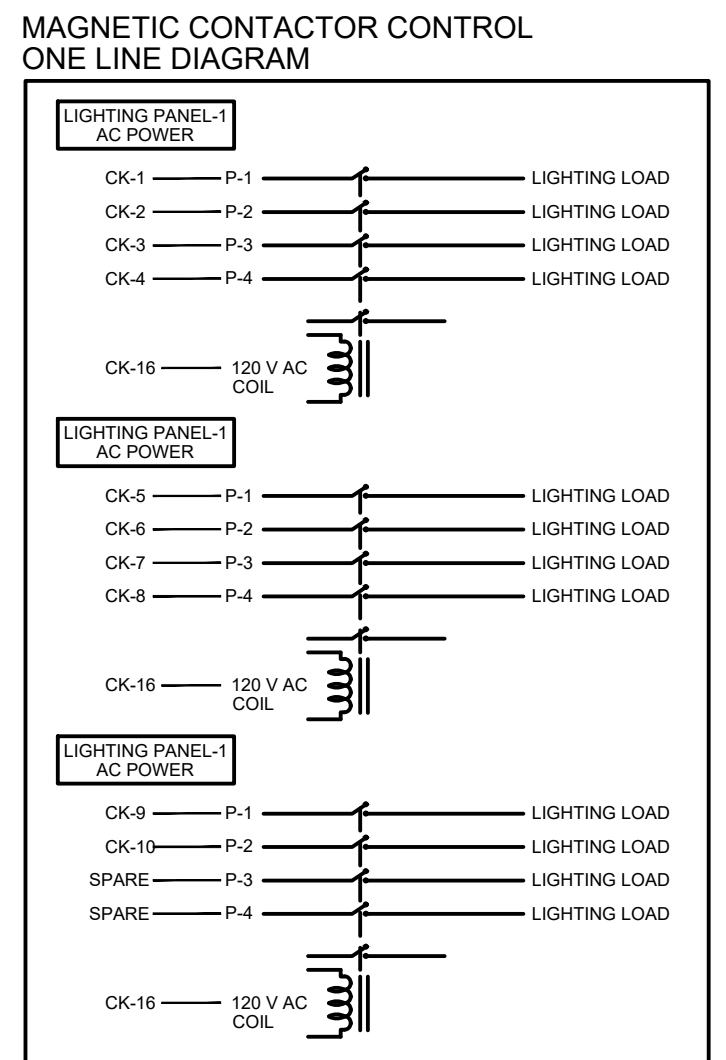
MAGNETIC CONTACTOR CONTROL
ONE LINE DIAGRAM

LIGHTING PANEL-1
AC POWER

CK-1 P-1 LIGHTING LOAD
CK-2 P-2 LIGHTING LOAD
CK-3 P-3 LIGHTING LOAD
CK-4 P-4 LIGHTING LOAD

CK-16 120 V AC COIL

LIGHTING PANEL-1
AC POWER

CK-5 P-1 LIGHTING LOAD
CK-6 P-2 LIGHTING LOAD
CK-7 P-3 LIGHTING LOAD
CK-8 P-4 LIGHTING LOAD

CK-16 120 V AC COIL

LIGHTING PANEL-1
AC POWER

CK-9 P-1 LIGHTING LOAD
CK-10 P-2 LIGHTING LOAD
SPARE P-3 LIGHTING LOAD
SPARE P-4 LIGHTING LOAD

CK-16 120 V AC COIL